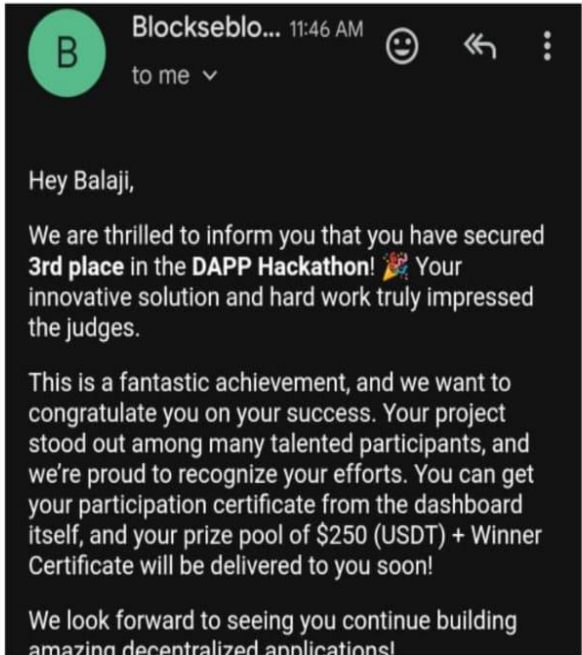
B

Blockseblo... 11:46 AM

to me

Hey Balaji,

We are thrilled to inform you that you have secured **3rd place** in the **DAPP Hackathon**! 🎉 Your innovative solution and hard work truly impressed the judges.

This is a fantastic achievement, and we want to congratulate you on your success. Your project stood out among many talented participants, and we're proud to recognize your efforts. You can get your participation certificate from the dashboard itself, and your prize pool of $250 (USDT) + Winner Certificate will be delivered to you soon!

We look forward to seeing you continue building amazing decentralized applications!